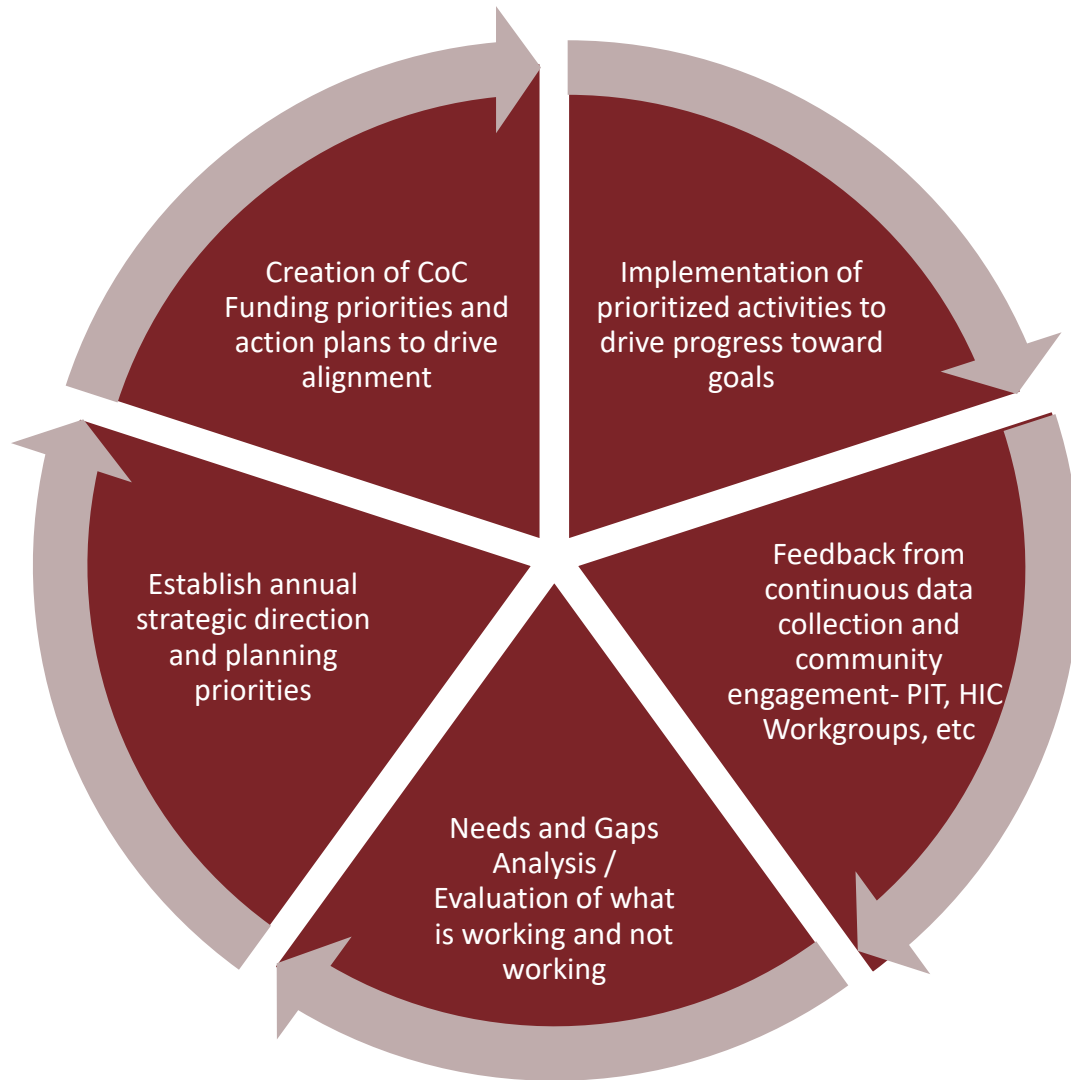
Creation of CoC Funding priorities and action plans to drive alignment

Implementation of prioritized activities to drive progress toward goals

Feedback from continuous data collection and community engagement- PIT, HIC Workgroups, etc

Needs and Gaps Analysis / Evaluation of what is working and not working

Establish annual strategic direction and planning priorities